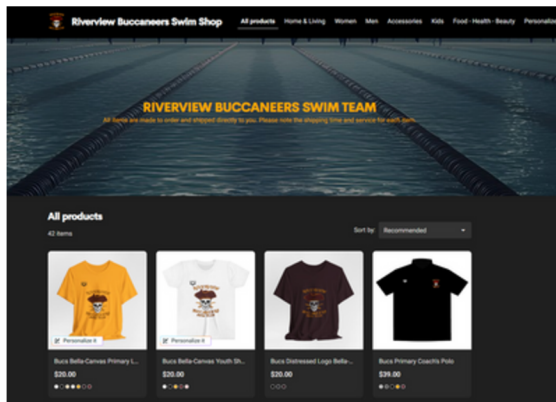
Riverview Buccaneers Swim Shop

All products Home & Living Women Men Accessories Kids Food - Health - Beauty Personaliz

RIVERVIEW BUCCANEERS SWIM TEAM

All items are made to order and shipped directly to you. Please note the shipping time and service for each item.

All products

42 items

Sort by: Recommended

Personalize it

Bucs Bella-Canvas Primary L...

$20.00

Personalize it

Bucs Bella-Canvas Youth Sh...

$20.00

Bucs Distressed Logo Bella-...

$20.00

Bucs Primary Coach's Polo

$39.00